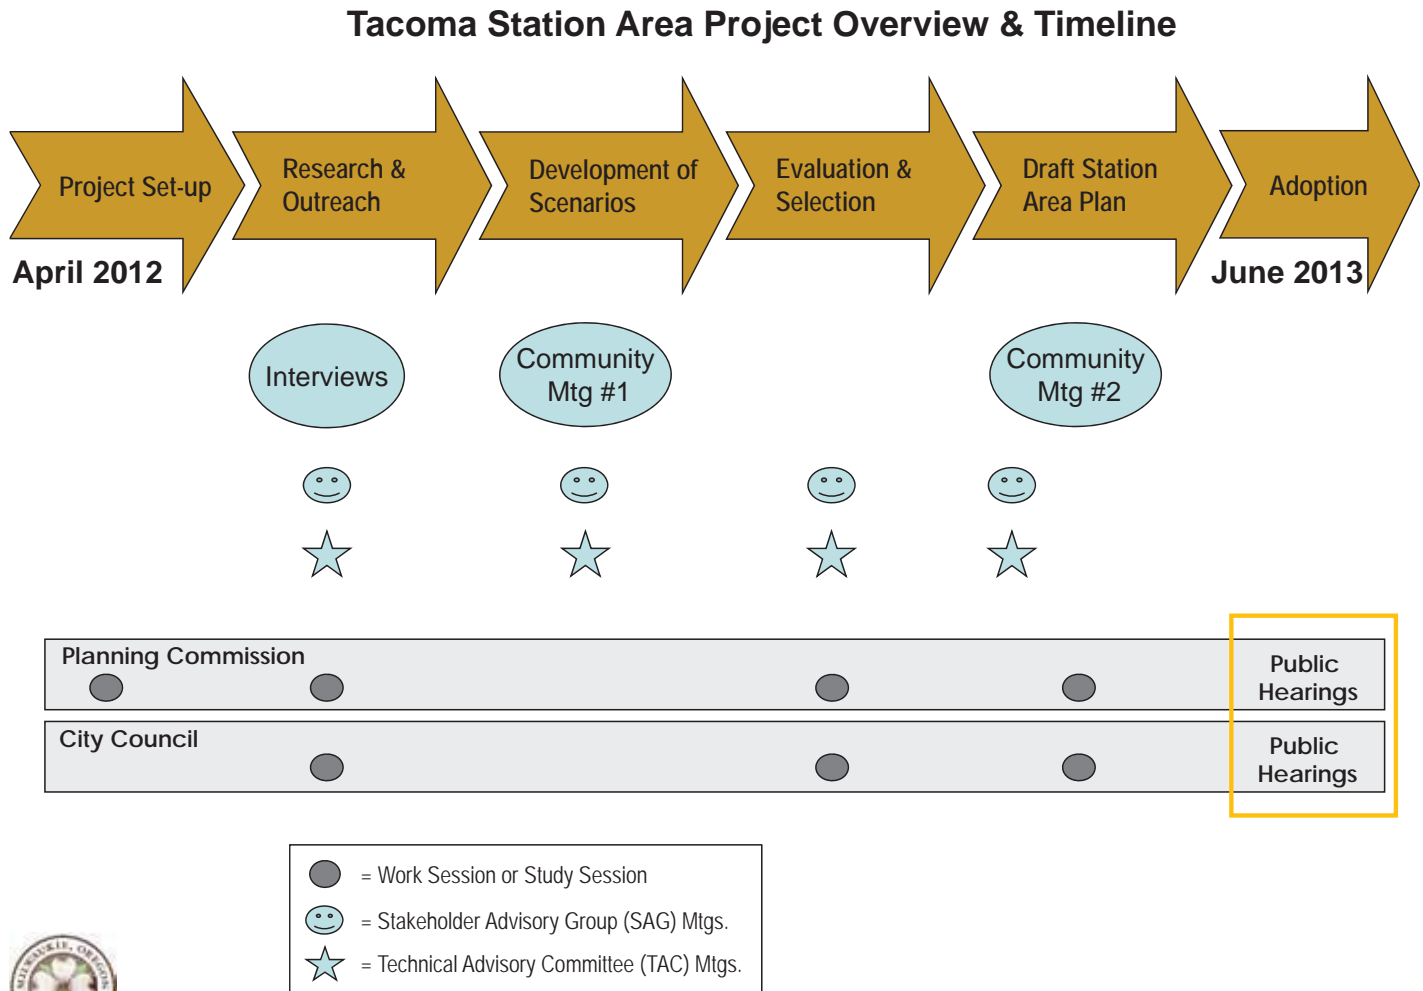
Tacoma Station Area Project Overview & Timeline

Project Set-up

Research & Outreach

Development of Scenarios

Evaluation & Selection

Draft Station Area Plan

Adoption

April 2012

June 2013

Interviews

Community Mtg #1

Community Mtg #2

Planning Commission

Public Hearings

City Council

Public Hearings

= Work Session or Study Session

= Stakeholder Advisory Group (SAG) Mtgs.

= Technical Advisory Committee (TAC) Mtgs.

MILWAUKIE, OREGON